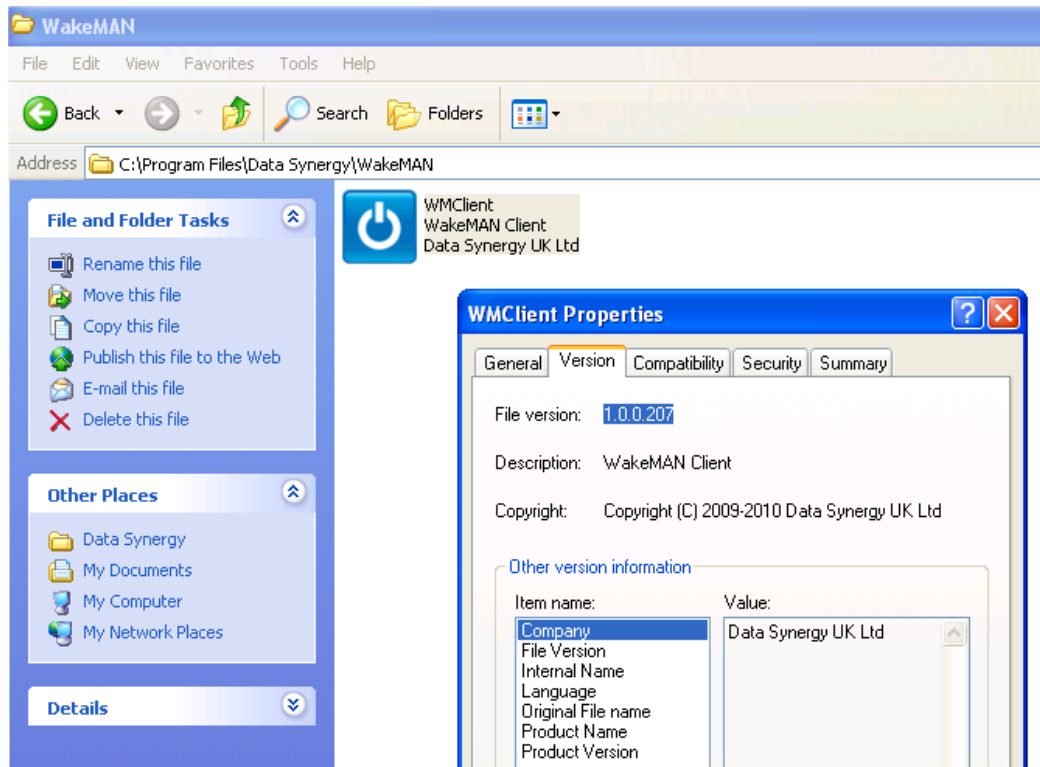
WakeMAN

File Edit View Favorites Tools Help

Back Search Folders

Address C:\Program Files\Data Synergy\WakeMAN

File and Folder Tasks

Rename this file
Move this file
Copy this file
Publish this file to the Web
E-mail this file
Delete this file

Other Places

Data Synergy
My Documents
My Computer
My Network Places

Details

WMClient
WakeMAN Client
Data Synergy UK Ltd

WMClient Properties

General Version Compatibility Security Summary

File version: 1.0.0.207

Description: WakeMAN Client

Copyright: Copyright (C) 2009-2010 Data Synergy UK Ltd

Other version information

Item name:
Company
File Version
Internal Name
Language
Original File name
Product Name
Product Version

Value:
Data Synergy UK Ltd